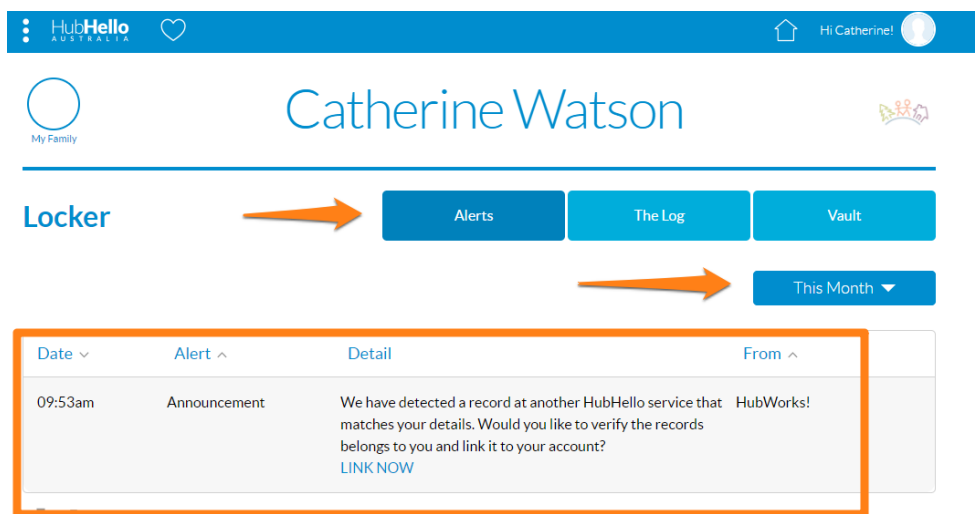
HubHello AUSTRALIA

Hi Catherine!

My Family

Catherine Watson

Locker

Alerts

The Log

Vault

This Month

| Date | Alert | Detail | From |
|---|---|---|---|
| 09:53am | Announcement | We have detected a record at another HubHello service that matches your details. Would you like to verify the records belongs to you and link it to your account? LINK NOW | HubWorks! |